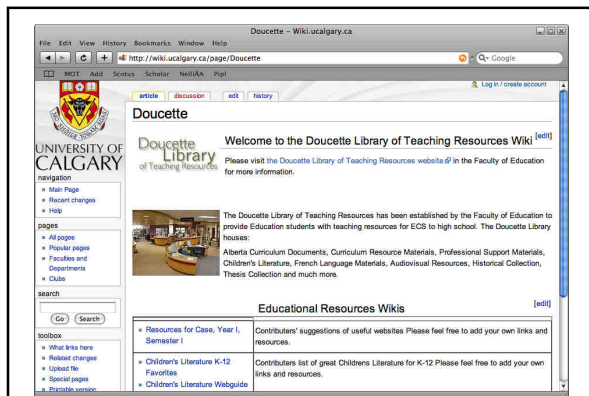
Doucette - Wiki.ucalgary.ca

File Edit View History Bookmarks Window Help

http://wiki.ucalgary.ca/page/Doucette

Google

MOT Add Scotus Scholar NeliiAA Pipl

article discussion edit history

Log in / create account

Doucette

UNIVERSITY OF CALGARY

navigation
- Main Page
- Recent changes
- Help

pages
- All pages
- Popular pages
- Faculties and Departments
- Clubs

search

Go Search

toolbox
- What links here
- Related changes
- Upload file
- Special pages
- Printable version

Doucette Library of Teaching Resources

Welcome to the Doucette Library of Teaching Resources Wiki [edit]

Please visit the Doucette Library of Teaching Resources website in the Faculty of Education for more information.

The Doucette Library of Teaching Resources has been established by the Faculty of Education to provide Education students with teaching resources for ECS to high school. The Doucette Library houses:

Alberta Curriculum Documents, Curriculum Resource Materials, Professional Support Materials, Children's Literature, French Language Materials, Audiovisual Resources, Historical Collection, Thesis Collection and much more.

Educational Resources Wikis [edit]

| | |
|---|---|
| Resources for Case, Year I, Semester I | Contributers' suggestions of useful websites Please feel free to add your own links and resources. |
| Children's Literature K-12 Favorites<br>Children's Literature Webguide | Contributers list of great Childrens Literature for K-12 Please feel free to add your own links and resources. |